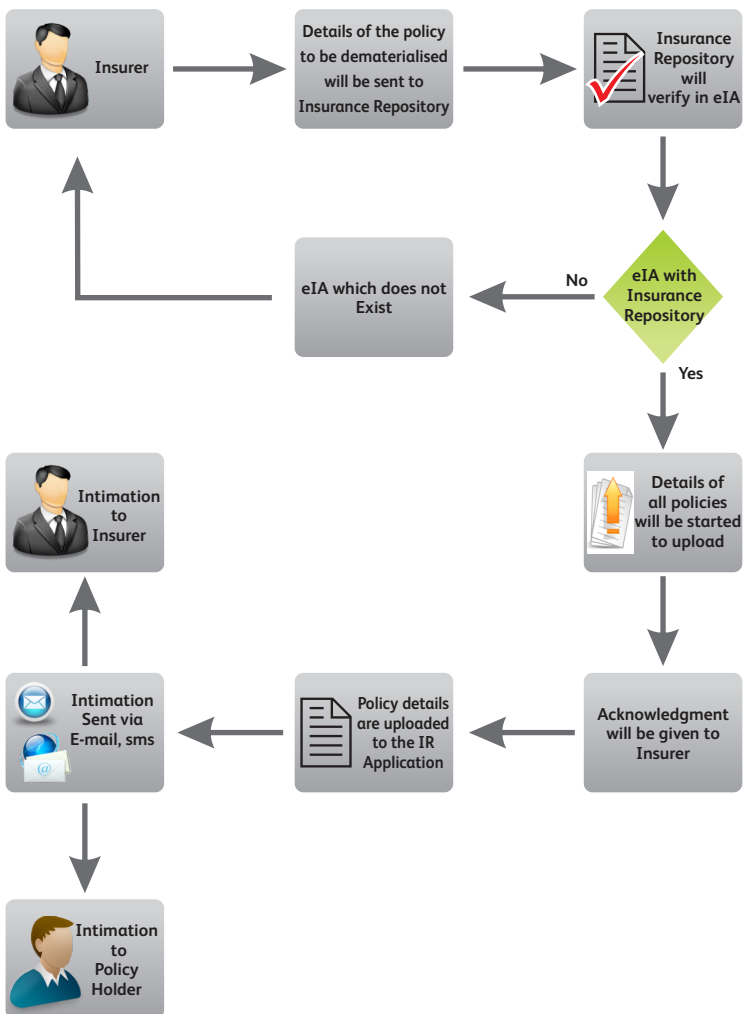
Insurer

Details of the policy to be dematerialised will be sent to Insurance Repository

Insurance Repository will verify in eIA

eIA with Insurance Repository

No

eIA which does not Exist

Yes

Details of all policies will be started to upload

Acknowledgment will be given to Insurer

Policy details are uploaded to the IR Application

Intimation Sent via E-mail, sms

Intimation to Insurer

Intimation to Policy Holder